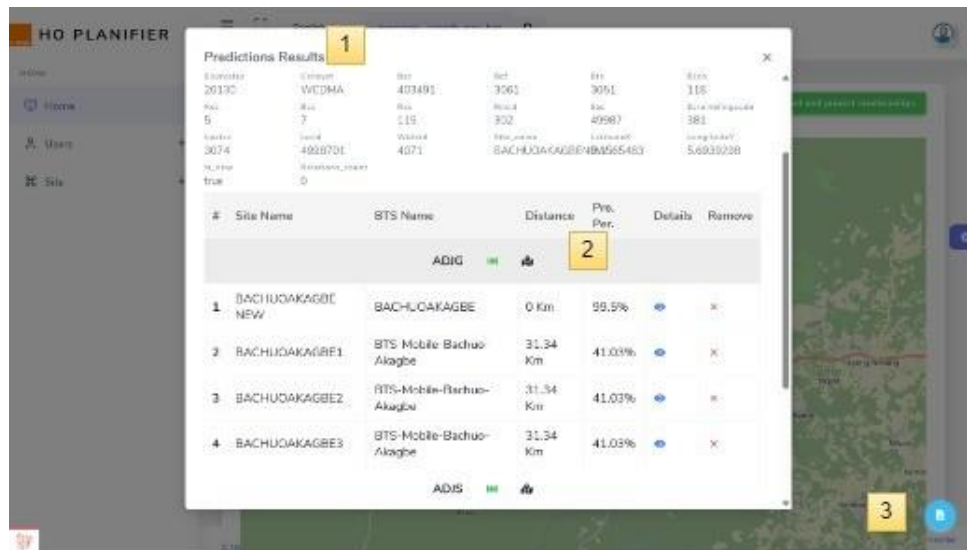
HO PLANIFIER

Home

Users

Site

Predictions Results 1

×

| | | | | | |
|---|---|---|---|---|---|
| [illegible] 20130 | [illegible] WCDMA | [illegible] 403491 | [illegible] 3061 | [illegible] 3051 | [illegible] 116 |
| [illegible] 5 | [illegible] 7 | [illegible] 115 | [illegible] 302 | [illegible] 49987 | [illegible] 381 |
| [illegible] 3074 | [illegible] 4928701 | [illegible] 4071 | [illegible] BACHUOAKAGBE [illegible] | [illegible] | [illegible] 5.6939208 |
| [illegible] true | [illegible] 0 | | | | |

| # | Site Name | BTS Name | Distance | Pre. Per. | Details | Remove |
|---|---|---|---|---|---|---|
| | | ADJG | | 2 | | |
| 1 | BACHUOAKAGBE NEW | BACHUOAKAGBE | 0 Km | 99.5% | | × |
| 2 | BACHUOAKAGBE1 | BTS Mobile Bachuo Akagbe | 31.34 Km | 41.03% | | × |
| 3 | BACHUOAKAGBE2 | BTS-Mobile-Bachuo-Akagbe | 31.34 Km | 41.03% | | × |
| 4 | BACHUOAKAGBE3 | BTS-Mobile-Bachuo-Akagbe | 31.34 Km | 41.03% | | × |
| | | ADJS | | | | |

3